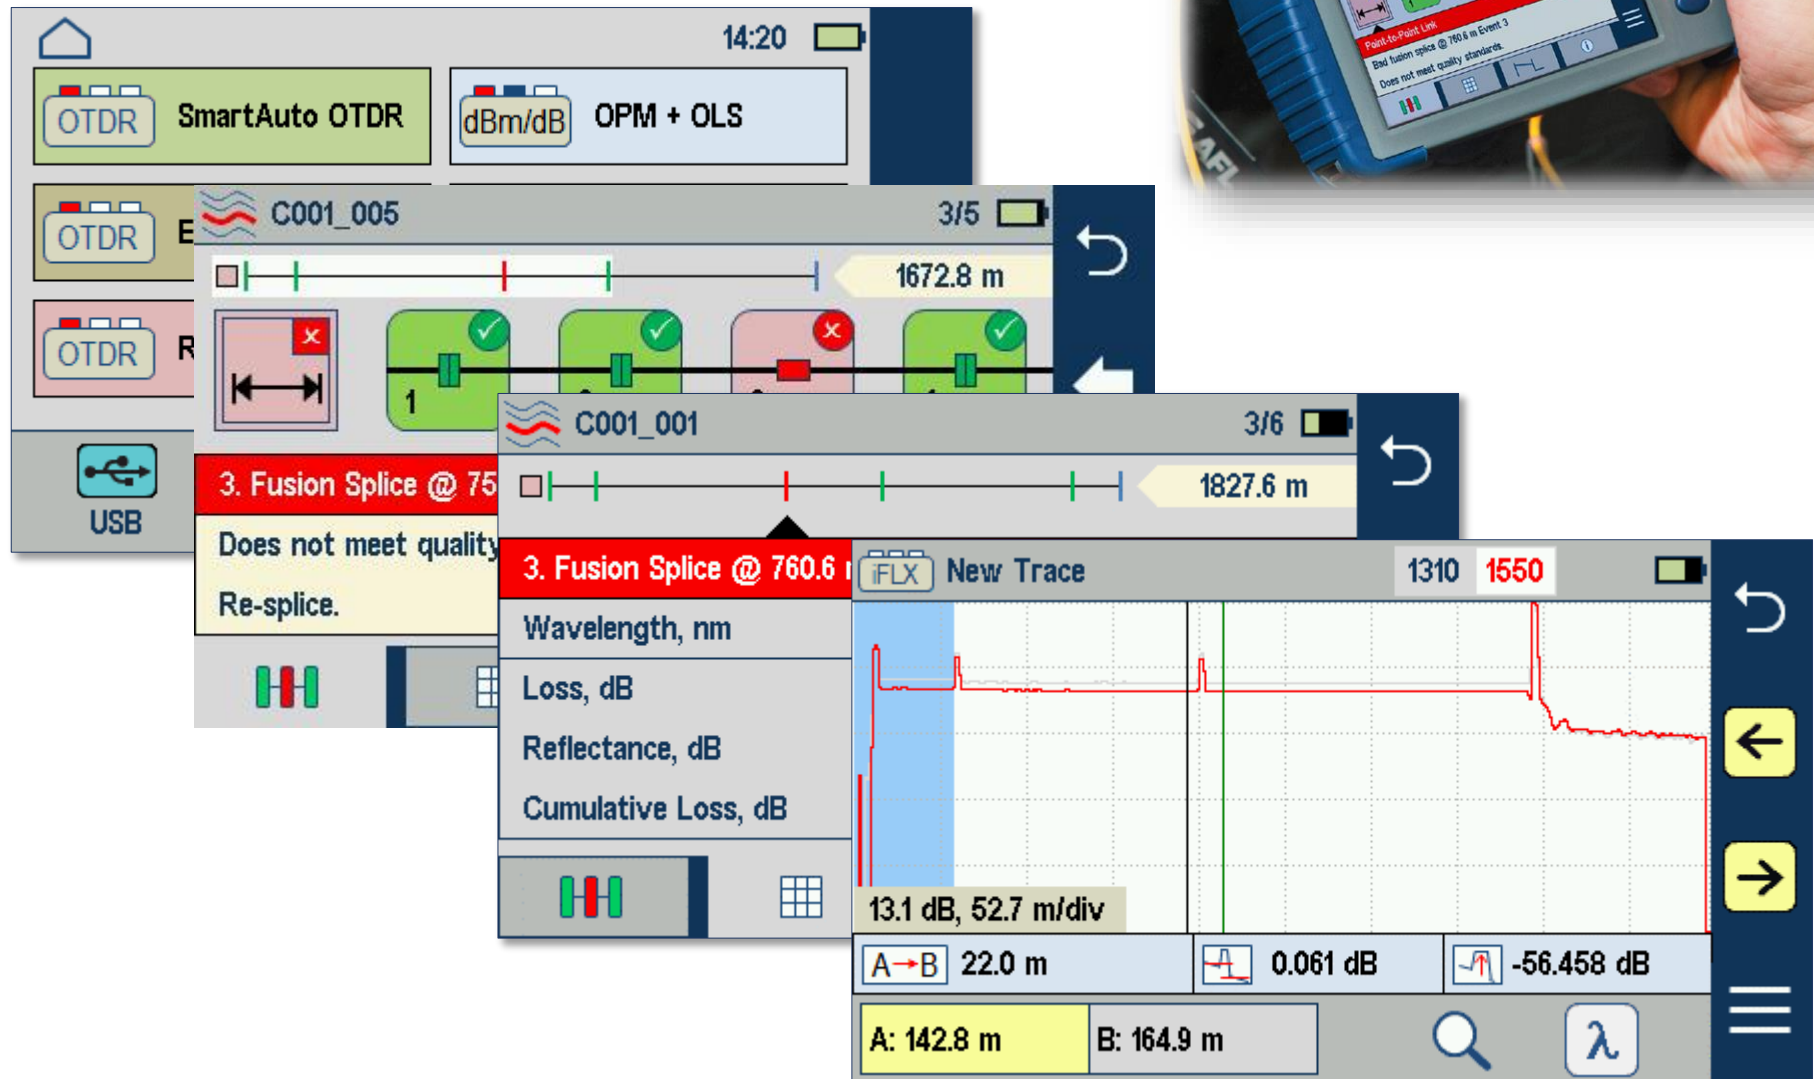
Point-to-Point Link
Bad fusion splice @ 760.6 m Event 3
Does not meet quality standards.

14:20
OTDR SmartAuto OTDR
dBm/dB OPM + OLS
OTDR E
OTDR R
USB

C001_005 3/5
1672.8 m
1
3. Fusion Splice @ 75
Does not meet quality
Re-splice.

C001_001 3/6
1827.6 m
3. Fusion Splice @ 760.6 
Wavelength, nm
Loss, dB
Reflectance, dB
Cumulative Loss, dB

iFLX New Trace 1310 1550
13.1 dB, 52.7 m/div
A→B 22.0 m
0.061 dB
-56.458 dB
A: 142.8 m
B: 164.9 m
λ